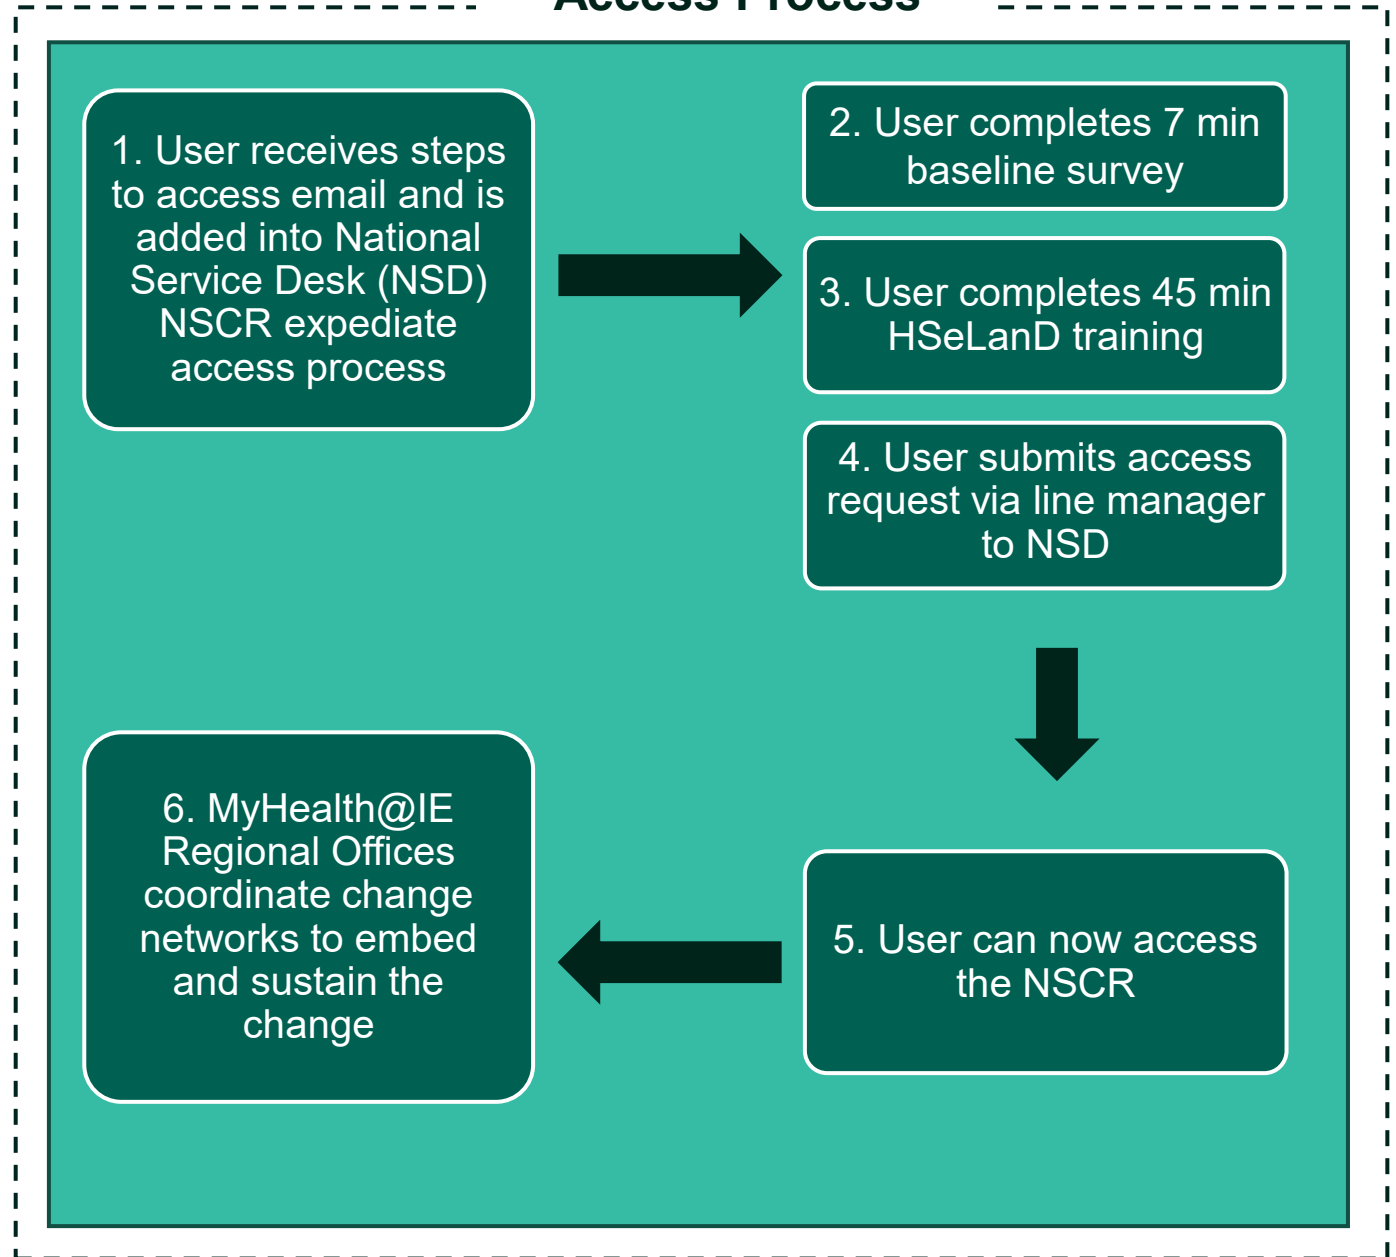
Access Process

1. User receives steps to access email and is added into National Service Desk (NSD) NSCR expediate access process

2. User completes 7 min baseline survey

3. User completes 45 min HSeLanD training

4. User submits access request via line manager to NSD

5. User can now access the NSCR

6. MyHealth@IE Regional Offices coordinate change networks to embed and sustain the change